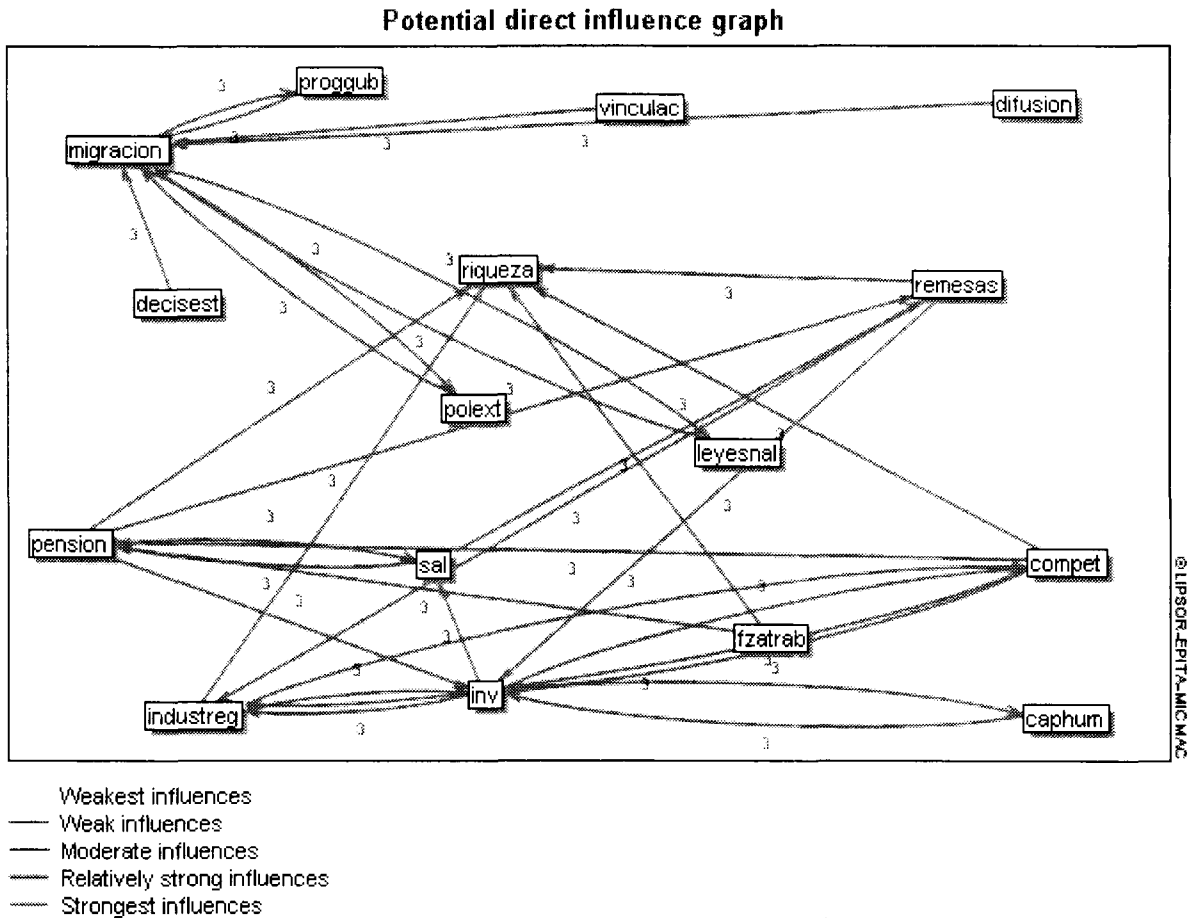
Potential direct influence graph

proggub
vinculac
difusion
migracion
decisest
riqueza
remesas
polext
leyesnal
pension
sal
compet
fzatrab
industreg
inv
caphum

3 3 3 3 3 3 3 3 3 3 3 3 3 3 3 3 3 3 3 3 3 3 3 3 3 3 3 3 3 3 3 3

© LIPSOR-EPITA-MICMAC

Weakest influences
Weak influences
Moderate influences
Relatively strong influences
Strongest influences